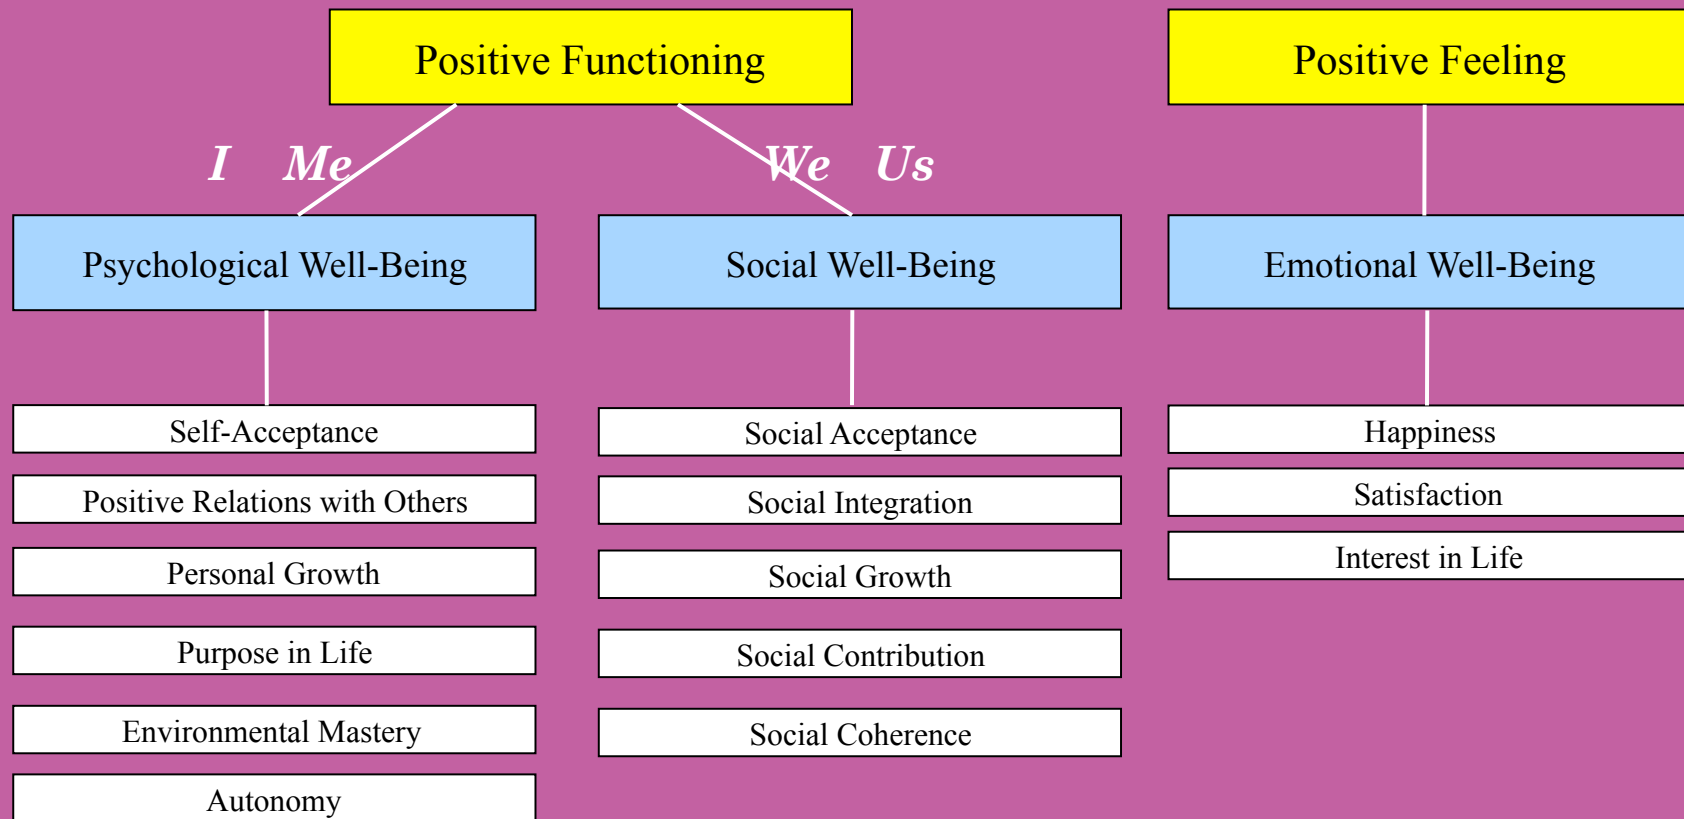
Positive Functioning

Positive Feeling

I Me

We Us

Psychological Well-Being

Social Well-Being

Emotional Well-Being

Self-Acceptance

Positive Relations with Others

Personal Growth

Purpose in Life

Environmental Mastery

Autonomy

Social Acceptance

Social Integration

Social Growth

Social Contribution

Social Coherence

Happiness

Satisfaction

Interest in Life